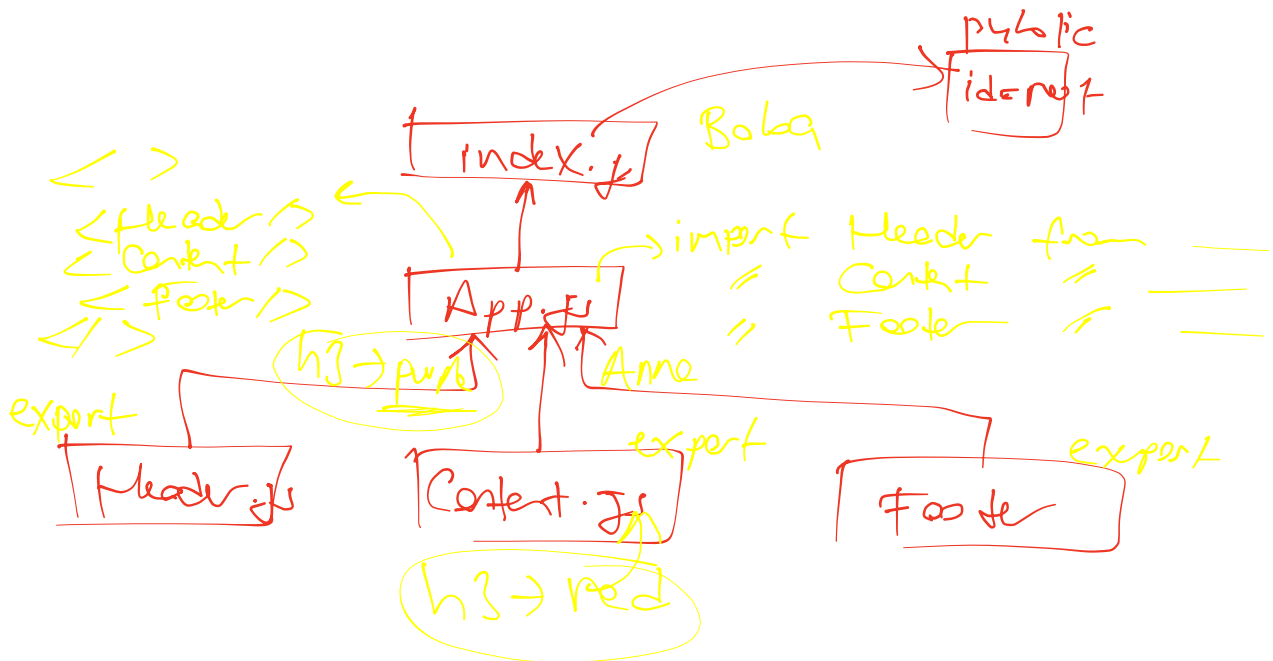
public
id=root

index.js

Baba

< >
<Header />
<Content />
<Footer />
</ >

App.js

import Header from
" Content "
" Footer "

h3 → pink

Anne

export
Header.js

Content.js
export

export
Footer

h3 → red